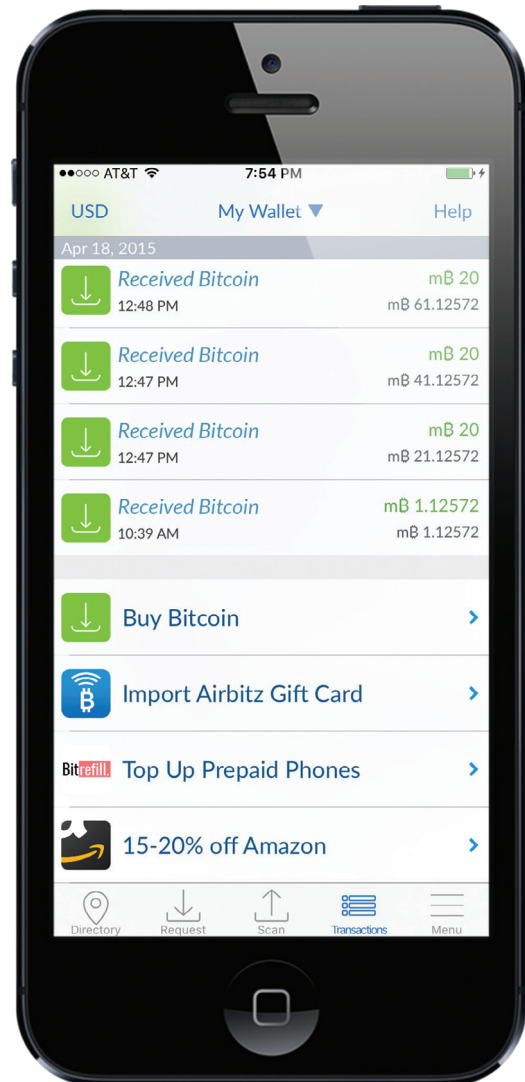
●●○○○ AT&T 7:54 PM

USD My Wallet ▼ Help

Apr 18, 2015

Received Bitcoin mɃ 20
12:48 PM mɃ 61.12572

Received Bitcoin mɃ 20
12:47 PM mɃ 41.12572

Received Bitcoin mɃ 20
12:47 PM mɃ 21.12572

Received Bitcoin mɃ 1.12572
10:39 AM mɃ 1.12572

Buy Bitcoin

Import Airbitz Gift Card

Bitrefill Top Up Prepaid Phones

15-20% off Amazon

Directory Request Scan Transactions Menu